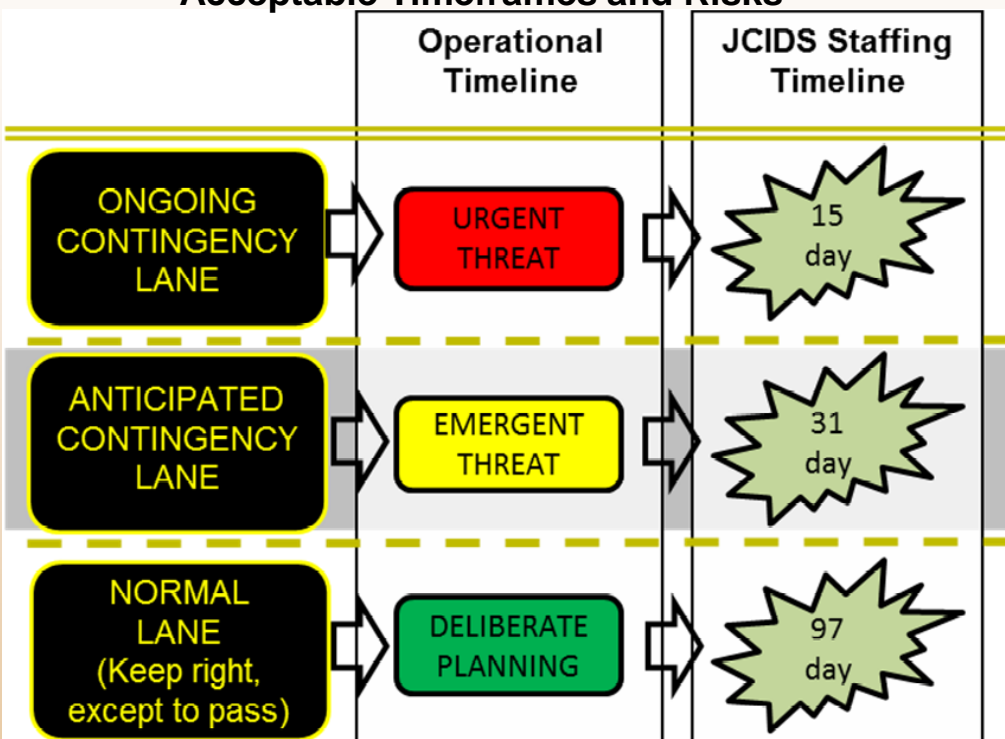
Acceptable Timeframes and Risks

| | Operational Timeline | JCIDS Staffing Timeline |
|---|---|---|
| ONGOING CONTINGENCY LANE | URGENT THREAT | 15 day |
| ANTICIPATED CONTINGENCY LANE | EMERGENT THREAT | 31 day |
| NORMAL LANE (Keep right, except to pass) | DELIBERATE PLANNING | 97 day |